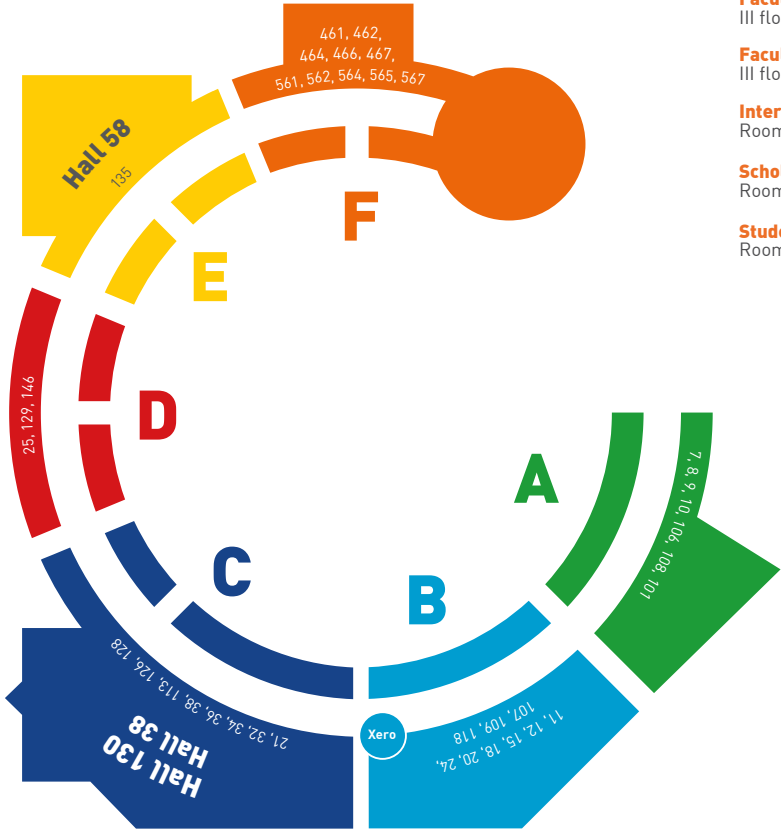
Facu
III flo

Facu
III flo

Inter
Room

Schol
Room

Stude
Room

461, 462, 464, 466, 467, 561, 562, 564, 565, 567

Hall 58
135

F

E

D

25, 129, 146

A

7, 8, 9, 10, 106, 108, 101

C

B

128, 126, 113, 38, 36, 34, 32, 21

Hall 38
Hall 130

Xero

11, 12, 15, 18, 20, 24,
107, 109, 118